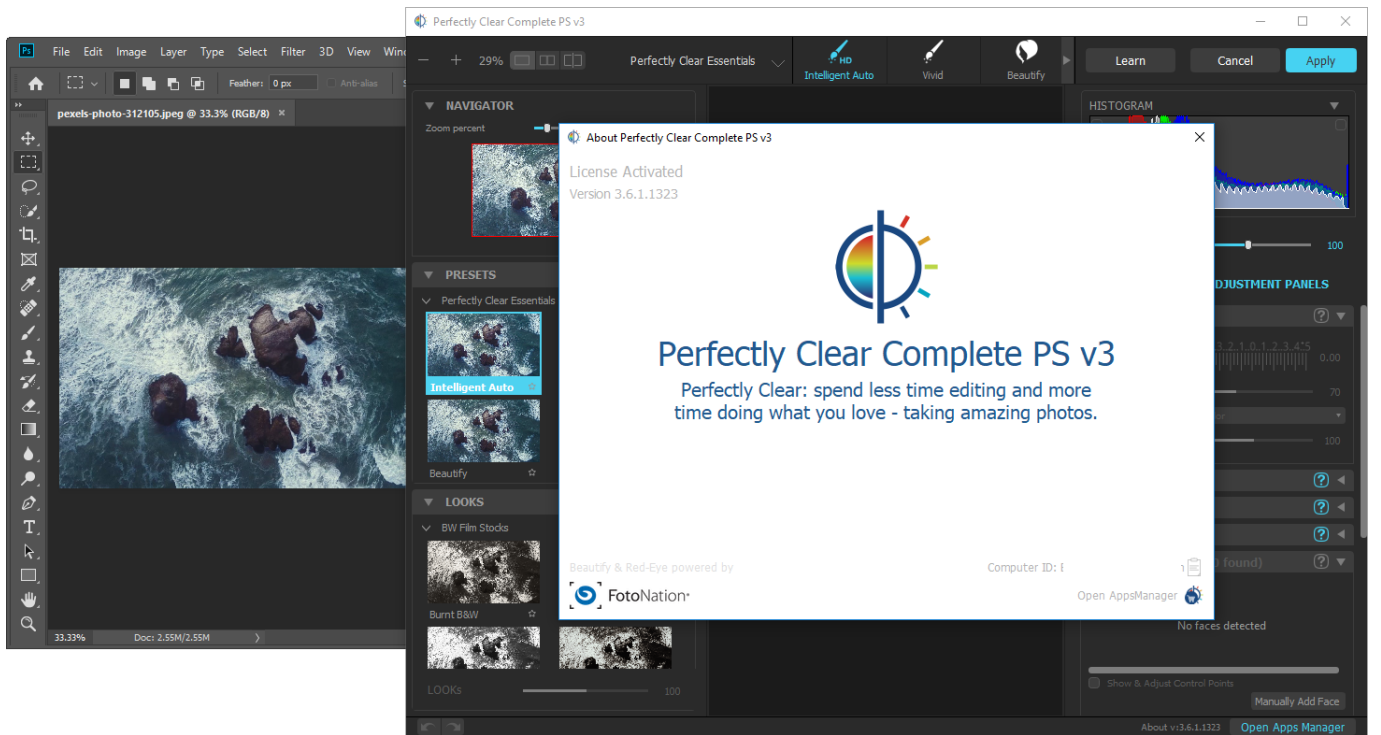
Ps File Edit Image Layer Type Select Filter 3D View Wind

Feather: 0 px Anti-alias

pexels-photo-312105.jpeg @ 33.3% (RGB/8) ×

33.33% Doc: 2.55M/2.55M

Perfectly Clear Complete PS v3

29%

Perfectly Clear Essentials

HD Intelligent Auto

Vivid

Beautify

Learn

Cancel

Apply

NAVIGATOR

Zoom percent

PRESETS

Perfectly Clear Essentials

Intelligent Auto

Beautify

LOOKS

BW Film Stocks

Burnt B&W

LOOKs 100

HISTOGRAM

100

ADJUSTMENT PANELS

0.00

70

100

No faces detected

Show & Adjust Control Points

Manually Add Face

About v3.6.1.1323

Open Apps Manager

About Perfectly Clear Complete PS v3

License Activated

Version 3.6.1.1323

Perfectly Clear Complete PS v3

Perfectly Clear: spend less time editing and more time doing what you love - taking amazing photos.

Beautify & Red-Eye powered by

FotoNation

Computer ID: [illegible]

Open AppsManager